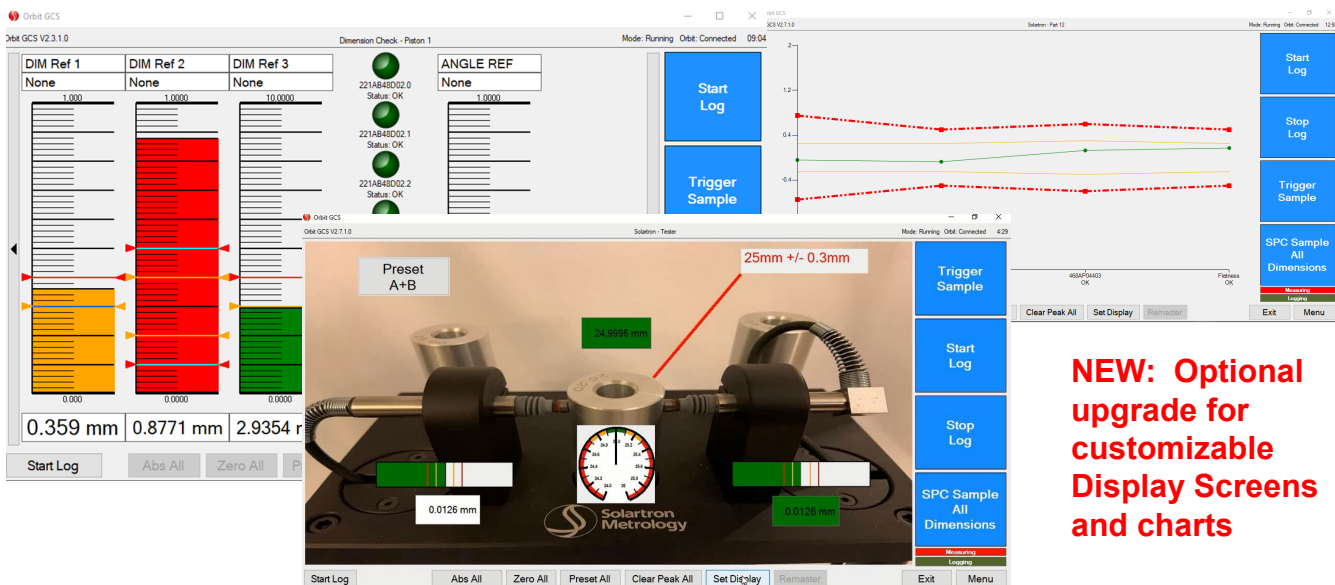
Orbit GCS

Orbit GCS V2.3.1.0

Dimension Check - Piston 1

Mode: Running Orbit: Connected 09:04

| DIM Ref 1 | DIM Ref 2 | DIM Ref 3 |
|---|---|---|
| None | None | None |

1.000

1.0000

10.0000

221AB48D02.0
Status: OK

221AB48D02.1
Status: OK

221AB48D02.2
Status: OK

ANGLE REF

None

1.0000

0.000

0.0000

0.0000

0.359 mm

0.8771 mm

2.9354 r

Start Log

Abs All

Zero All

Start Log

Trigger Sample

Orbit GCS V2.7.1.0

Solatron - Part 12

Mode: Running Orbit: Connected 12:5

2

1.2

0.4

-0.4

468AP04403
OK

Flatness
OK

Start Log

Stop Log

Trigger Sample

SPC Sample All Dimensions

Measuring

Logging

Clear Peak All

Set Display

Remaster

Exit

Menu

Orbit GCS

Orbit GCS V2.7.1.0

Solatron - Tester

Mode: Running Orbit: Connected 4:29

Preset A+B

25mm +/- 0.3mm

24.9996 mm

0.0126 mm

0.0126 mm

Solartron Metrology

Trigger Sample

Start Log

Stop Log

SPC Sample All Dimensions

Measuring

Logging

Start Log

Abs All

Zero All

Preset All

Clear Peak All

Set Display

Remaster

Exit

Menu

NEW: Optional upgrade for customizable Display Screens and charts